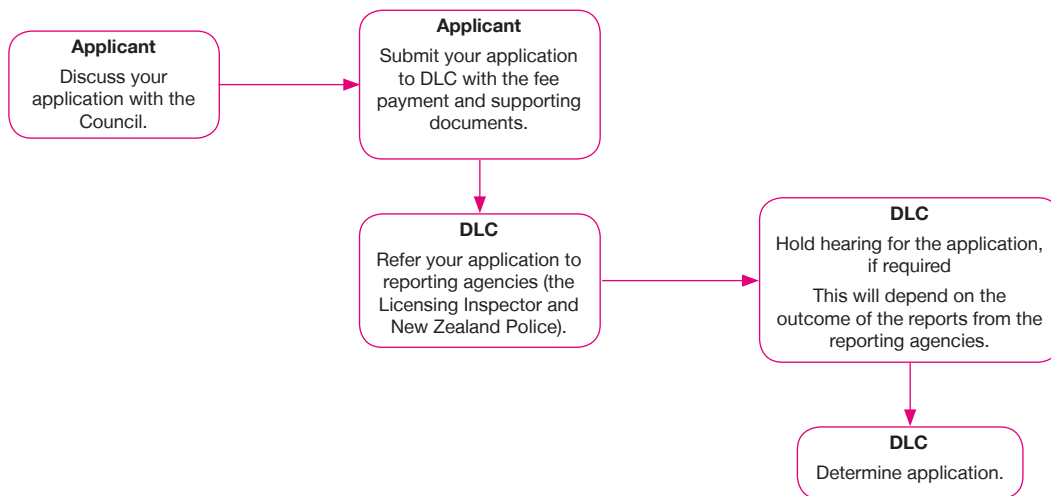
Applicant
Discuss your application with the Council.

Applicant
Submit your application to DLC with the fee payment and supporting documents.

DLC
Refer your application to reporting agencies (the Licensing Inspector and New Zealand Police).

DLC
Hold hearing for the application, if required
This will depend on the outcome of the reports from the reporting agencies.

DLC
Determine application.